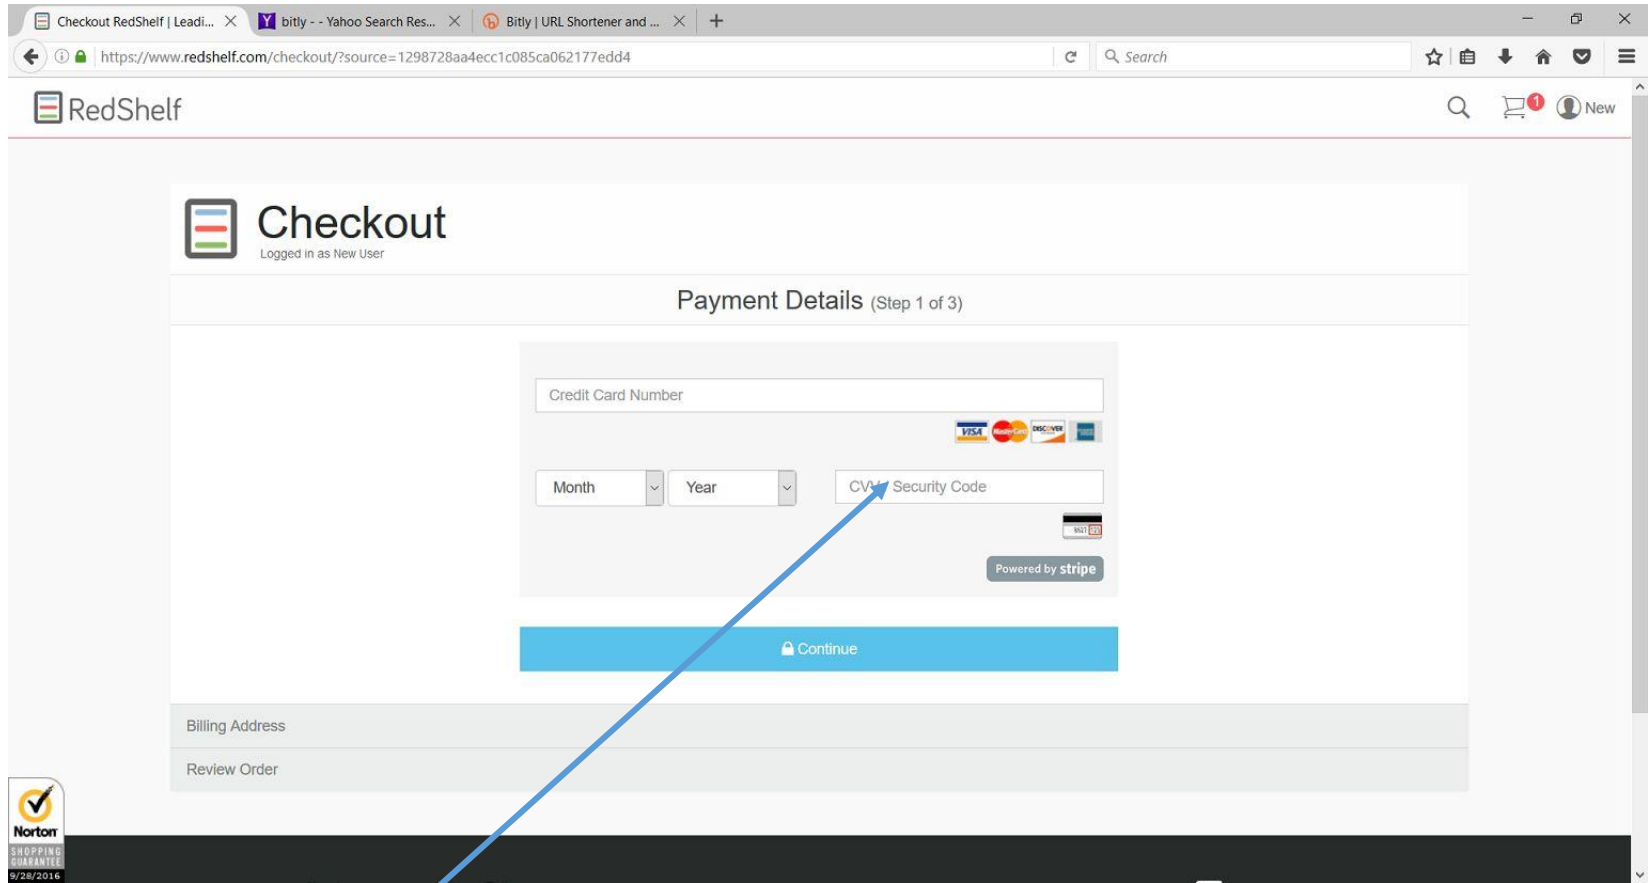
Checkout RedShelf | Leadi...
bitly - - Yahoo Search Res...
Bitly | URL Shortener and ...

https://www.redshelf.com/checkout/?source=1298728aa4ecc1c085ca062177edd4

Search

RedShelf

1

New

Checkout
Logged in as New User

Payment Details (Step 1 of 3)

Credit Card Number

VISA MasterCard DISCOVER

Month

Year

CVV Security Code

Powered by stripe

Continue

Billing Address

Review Order

Norton
SHOPPING GUARANTEE
9/28/2016